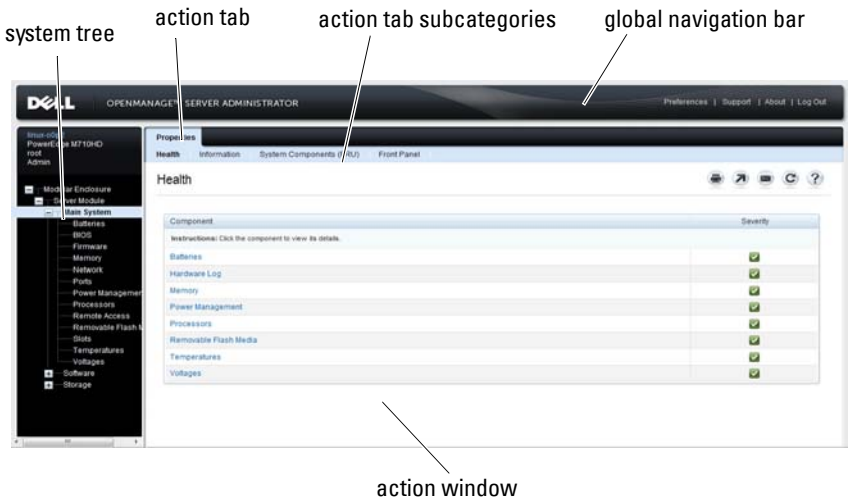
system tree

action tab

action tab subcategories

global navigation bar

DELL OPENMANAGE™ SERVER ADMINISTRATOR

Preferences | Support | About | Log Out

linux-o0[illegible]
PowerEdge M710HD
root
Admin

Modular Enclosure
Server Module
Main System
Batteries
BIOS
Firmware
Memory
Network
Ports
Power Managemen
Processors
Remote Access
Removable Flash M
Slots
Temperatures
Voltages
Software
Storage

Properties

Health Information System Components (FRU) Front Panel

Health

| Component | Severity |
|---|---|
| Instructions: Click the component to view its details. | |
| Batteries | |
| Hardware Log | |
| Memory | |
| Power Management | |
| Processors | |
| Removable Flash Media | |
| Temperatures | |
| Voltages | |

action window